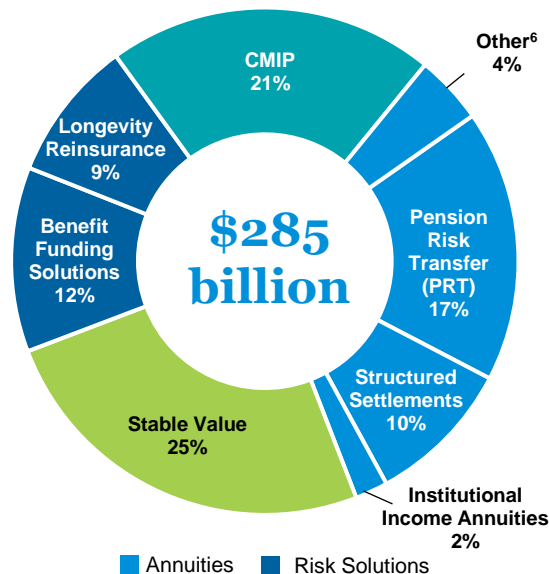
CMIP
21%

Other$^6$
4%

Pension Risk Transfer (PRT)
17%

Structured Settlements
10%

Institutional Income Annuities
2%

Stable Value
25%

Benefit Funding Solutions
12%

Longevity Reinsurance
9%

$285 billion

Annuities Risk Solutions